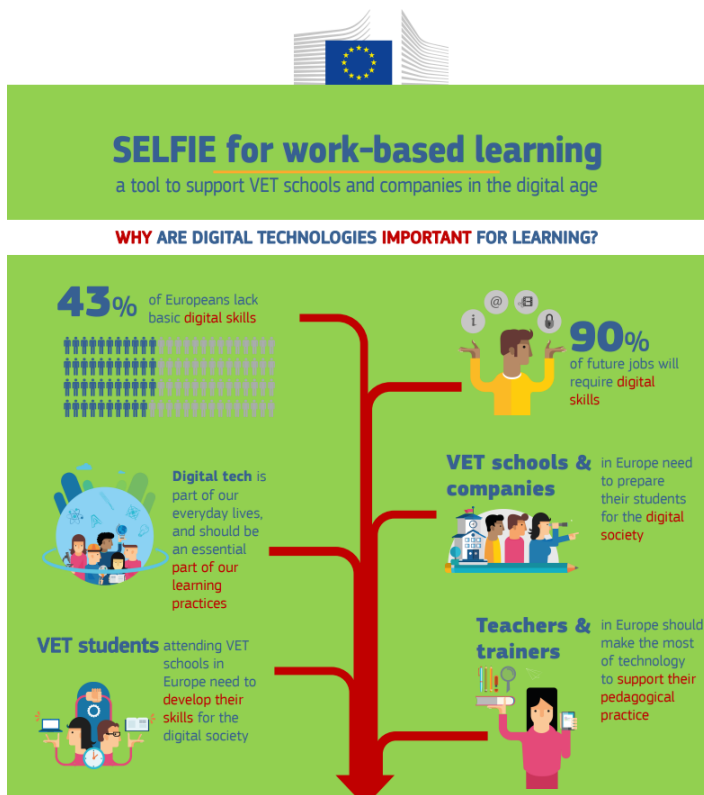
SELFIE for work-based learning

a tool to support VET schools and companies in the digital age

WHY ARE DIGITAL TECHNOLOGIES IMPORTANT FOR LEARNING?

43% of Europeans lack basic digital skills

90% of future jobs will require digital skills

Digital tech is part of our everyday lives, and should be an essential part of our learning practices

VET schools & companies in Europe need to prepare their students for the digital society

VET students attending VET schools in Europe need to develop their skills for the digital society

Teachers & trainers in Europe should make the most of technology to support their pedagogical practice